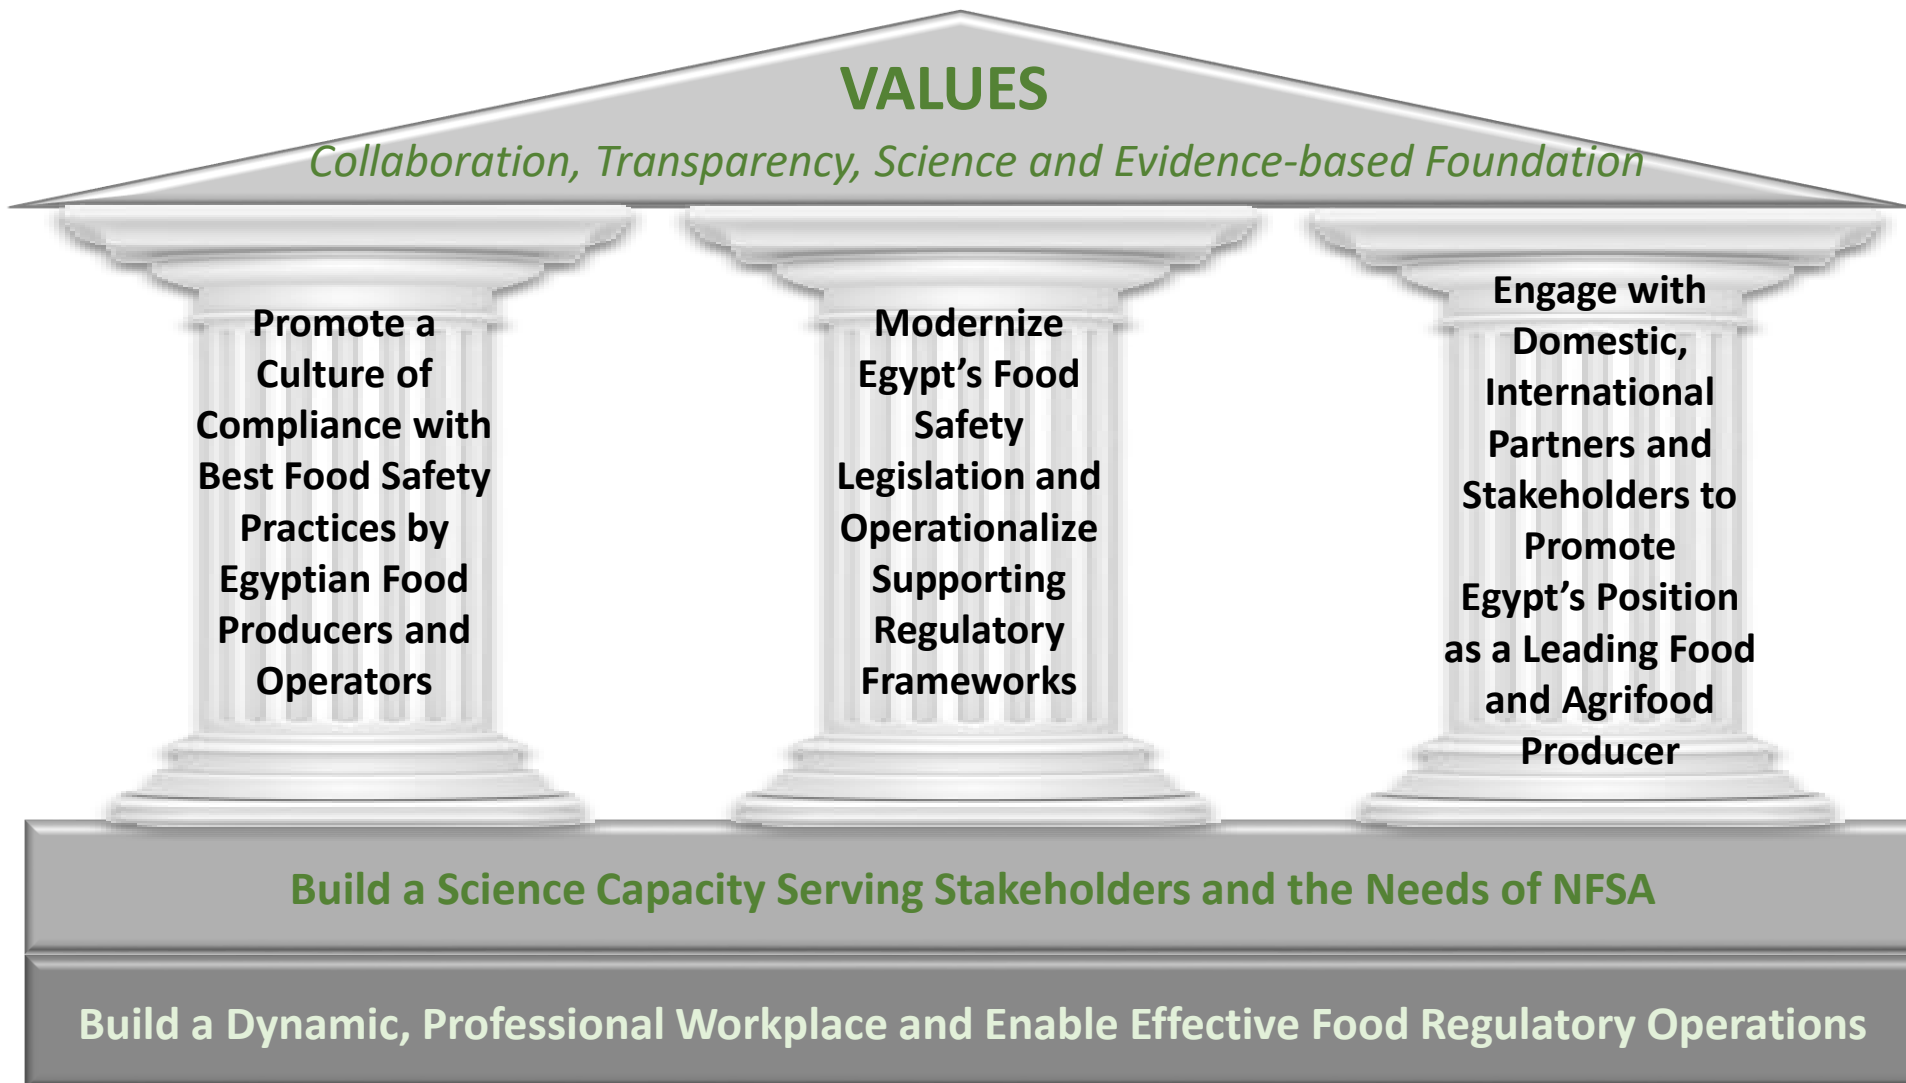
VALUES

Collaboration, Transparency, Science and Evidence-based Foundation

Promote a Culture of Compliance with Best Food Safety Practices by Egyptian Food Producers and Operators

Modernize Egypt’s Food Safety Legislation and Operationalize Supporting Regulatory Frameworks

Engage with Domestic, International Partners and Stakeholders to Promote Egypt’s Position as a Leading Food and Agrifood Producer

Build a Science Capacity Serving Stakeholders and the Needs of NFSA

Build a Dynamic, Professional Workplace and Enable Effective Food Regulatory Operations